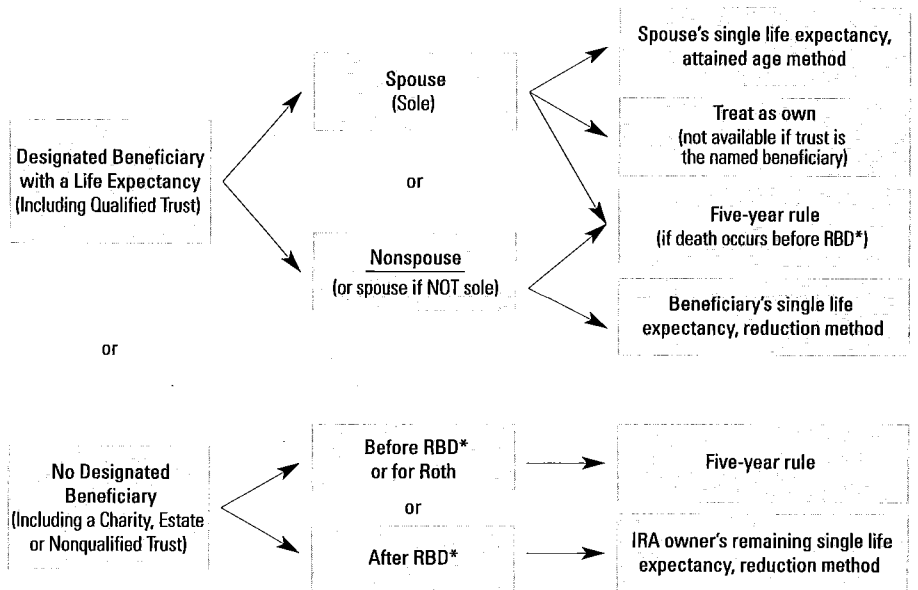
Designated Beneficiary with a Life Expectancy (Including Qualified Trust)

Spouse (Sole)

or

Nonspouse (or spouse if NOT sole)

Spouse's single life expectancy, attained age method

Treat as own (not available if trust is the named beneficiary)

Five-year rule (if death occurs before RBD*)

Beneficiary's single life expectancy, reduction method

or

No Designated Beneficiary (Including a Charity, Estate or Nonqualified Trust)

Before RBD* or for Roth

or

After RBD*

Five-year rule

IRA owner's remaining single life expectancy, reduction method